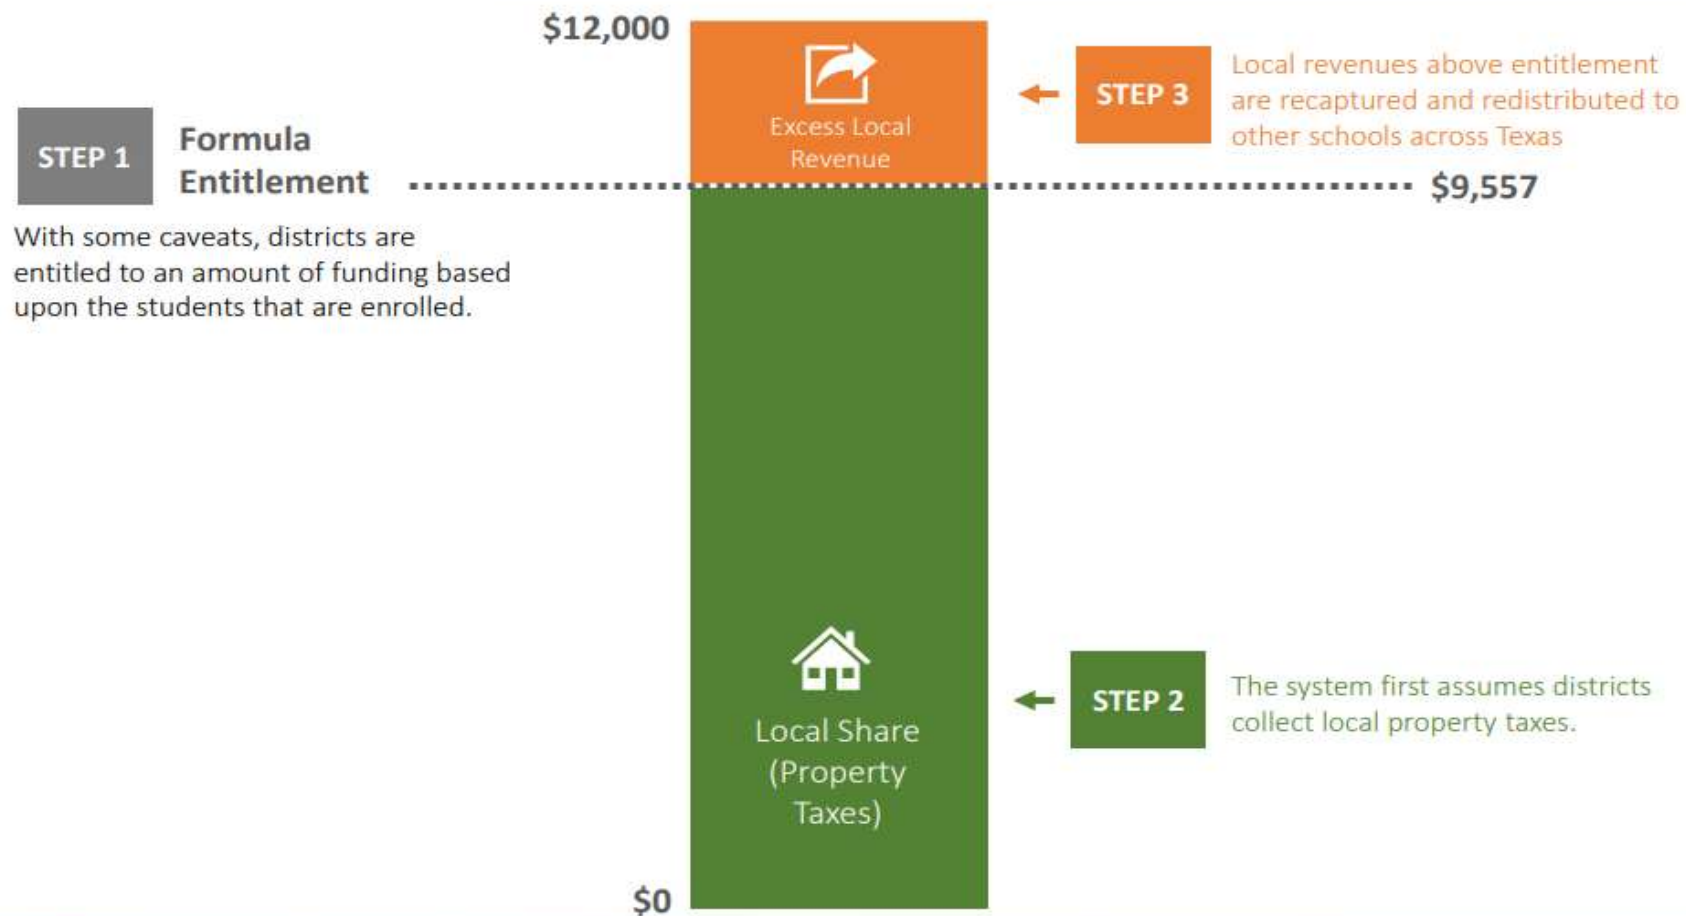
$12,000

STEP 1 Formula Entitlement

With some caveats, districts are entitled to an amount of funding based upon the students that are enrolled.

Excess Local Revenue

STEP 3 Local revenues above entitlement are recaptured and redistributed to other schools across Texas

$9,557

Local Share (Property Taxes)

STEP 2 The system first assumes districts collect local property taxes.

$0